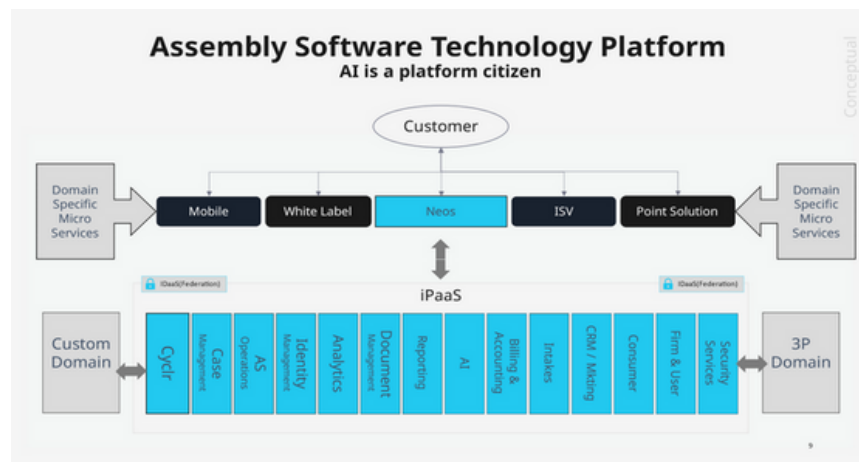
Assembly Software Technology Platform
AI is a platform citizen

Conceptual

Customer

Domain Specific Micro Services

Mobile

White Label

Neos

ISV

Point Solution

Domain Specific Micro Services

IDaaS(Federation)

IDaaS(Federation)

iPaaS

Custom Domain

Cyclr

Case Management

AS Operations

Identity Management

Analytics

Document Management

Reporting

AI

Billing & Accounting

Intakes

CRM / Mkting

Consumer

Firm & User

Security Services

3P Domain

9